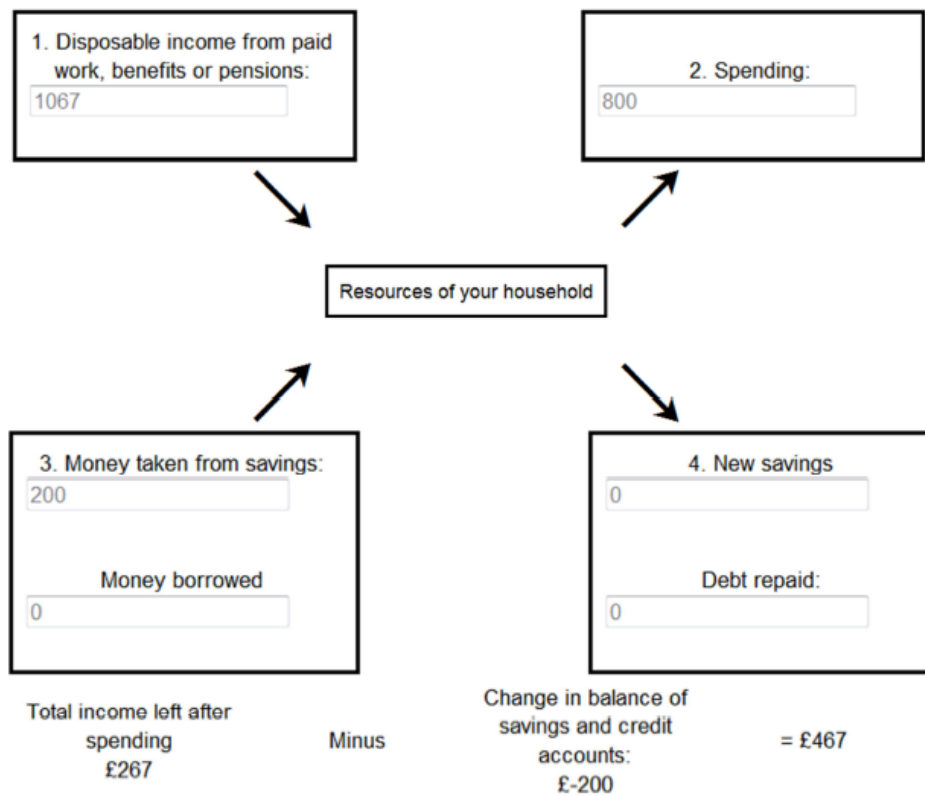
1. Disposable income from paid work, benefits or pensions:
1067

2. Spending:
800

Resources of your household

3. Money taken from savings:
200

Money borrowed
0

4. New savings
0

Debt repaid:
0

Total income left after spending
£267

Minus

Change in balance of savings and credit accounts:
£-200

= £467